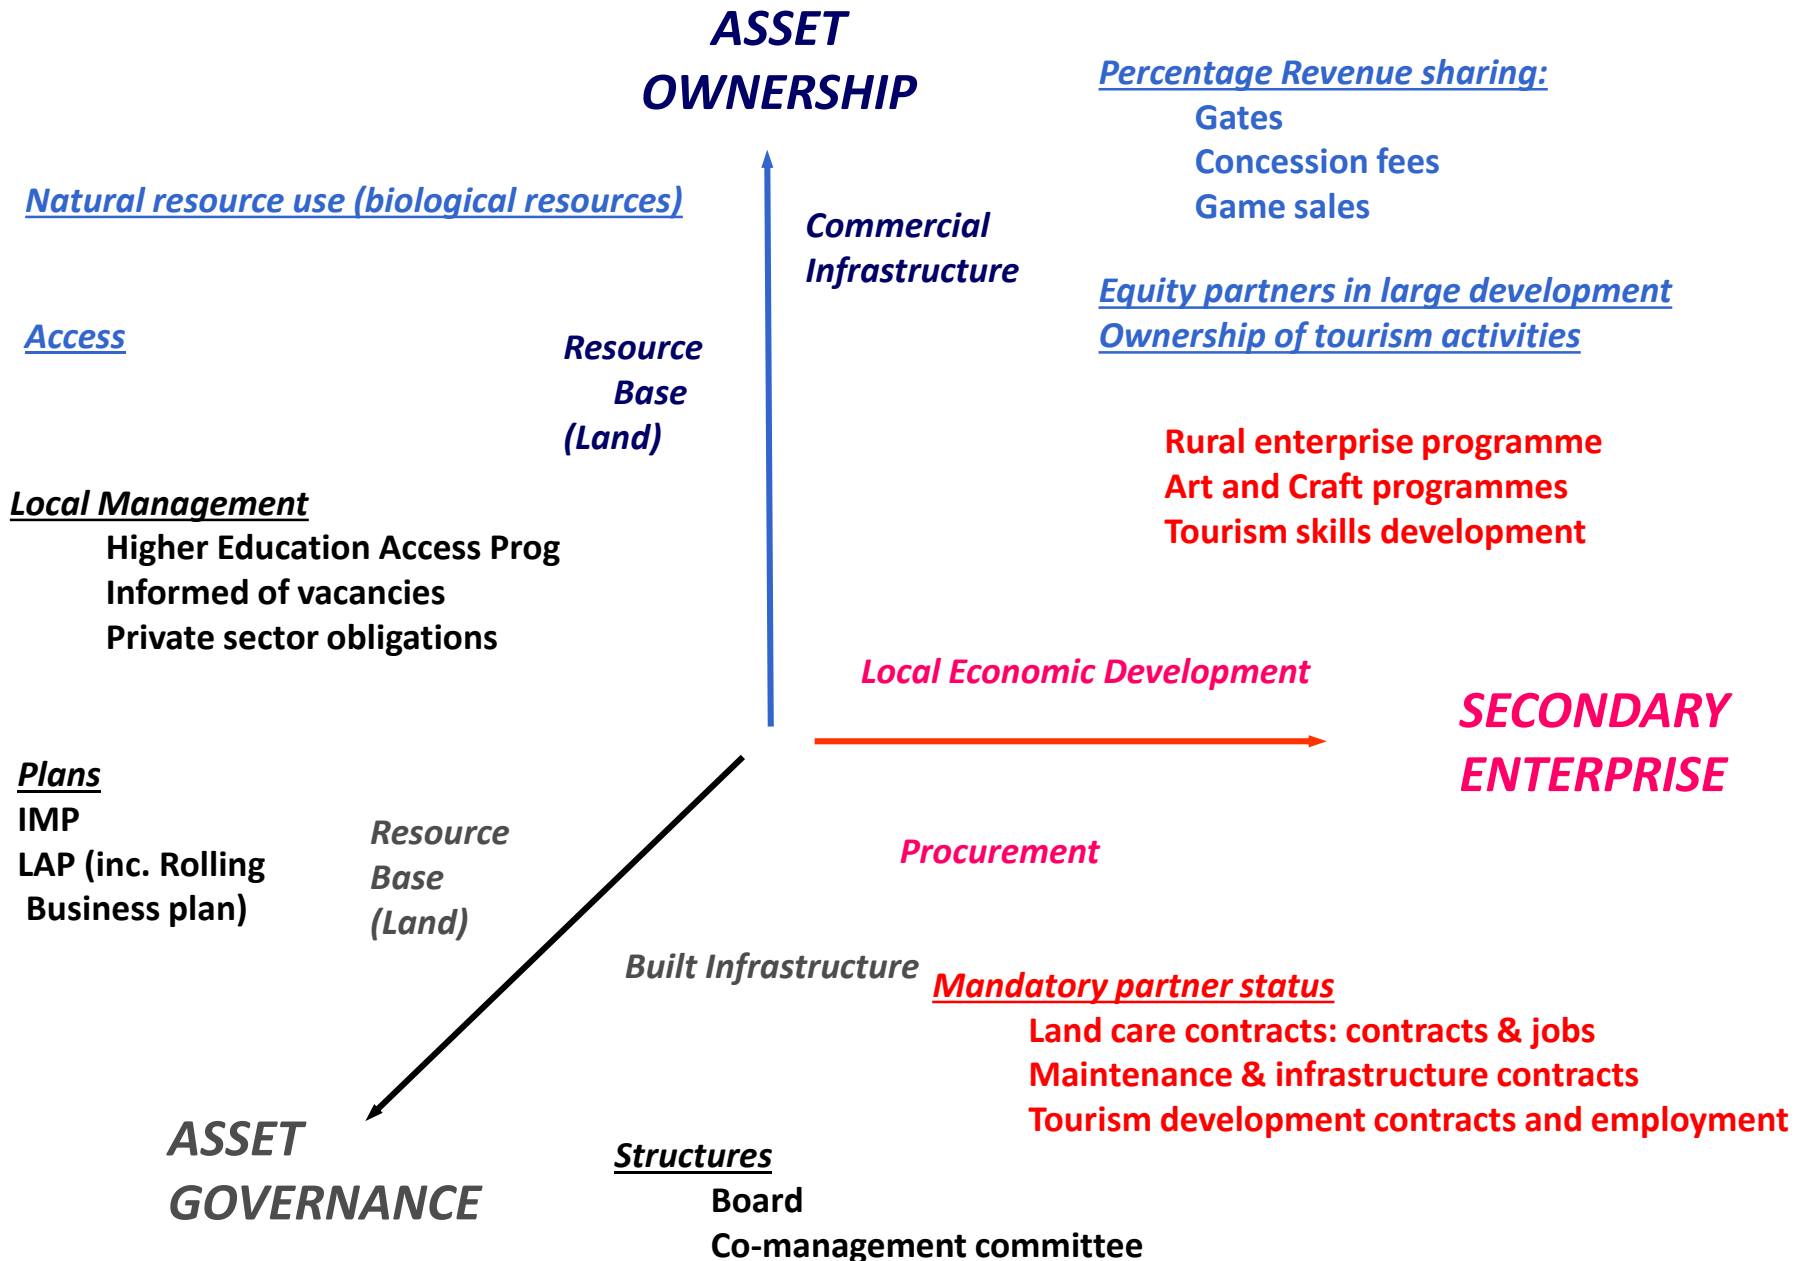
ASSET OWNERSHIP

Percentage Revenue sharing:
Gates
Concession fees
Game sales

Natural resource use (biological resources)

Commercial Infrastructure

Equity partners in large development
Ownership of tourism activities

Access

Resource Base (Land)

Rural enterprise programme
Art and Craft programmes
Tourism skills development

Local Management
Higher Education Access Prog
Informed of vacancies
Private sector obligations

Local Economic Development

SECONDARY ENTERPRISE

Plans
IMP
LAP (inc. Rolling Business plan)

Resource Base (Land)

Procurement

Built Infrastructure

Mandatory partner status
Land care contracts: contracts & jobs
Maintenance & infrastructure contracts
Tourism development contracts and employment

ASSET GOVERNANCE

Structures
Board
Co-management committee